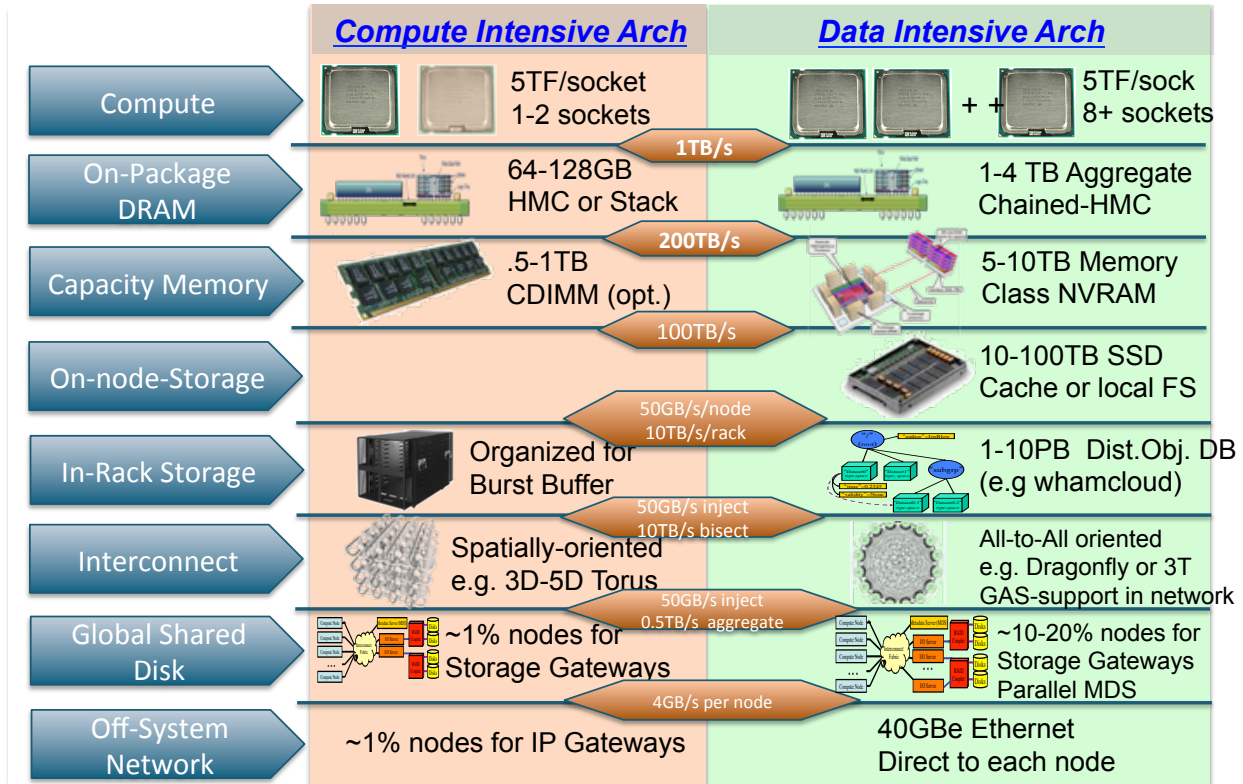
Compute Intensive Arch

Data Intensive Arch

Compute

5TF/socket
1-2 sockets

+ +

5TF/sock
8+ sockets

1TB/s

On-Package DRAM

64-128GB
HMC or Stack

1-4 TB Aggregate
Chained-HMC

200TB/s

Capacity Memory

.5-1TB
CDIMM (opt.)

5-10TB Memory
Class NVRAM

100TB/s

On-node-Storage

10-100TB SSD
Cache or local FS

50GB/s/node
10TB/s/rack

In-Rack Storage

Organized for
Burst Buffer

1-10PB Dist.Obj. DB
(e.g whamcloud)

50GB/s inject
10TB/s bisect

Interconnect

Spatially-oriented
e.g. 3D-5D Torus

All-to-All oriented
e.g. Dragonfly or 3T
GAS-support in network

50GB/s inject
0.5TB/s aggregate

Global Shared Disk

~1% nodes for
Storage Gateways

~10-20% nodes for
Storage Gateways
Parallel MDS

4GB/s per node

Off-System Network

~1% nodes for IP Gateways

40GBe Ethernet
Direct to each node